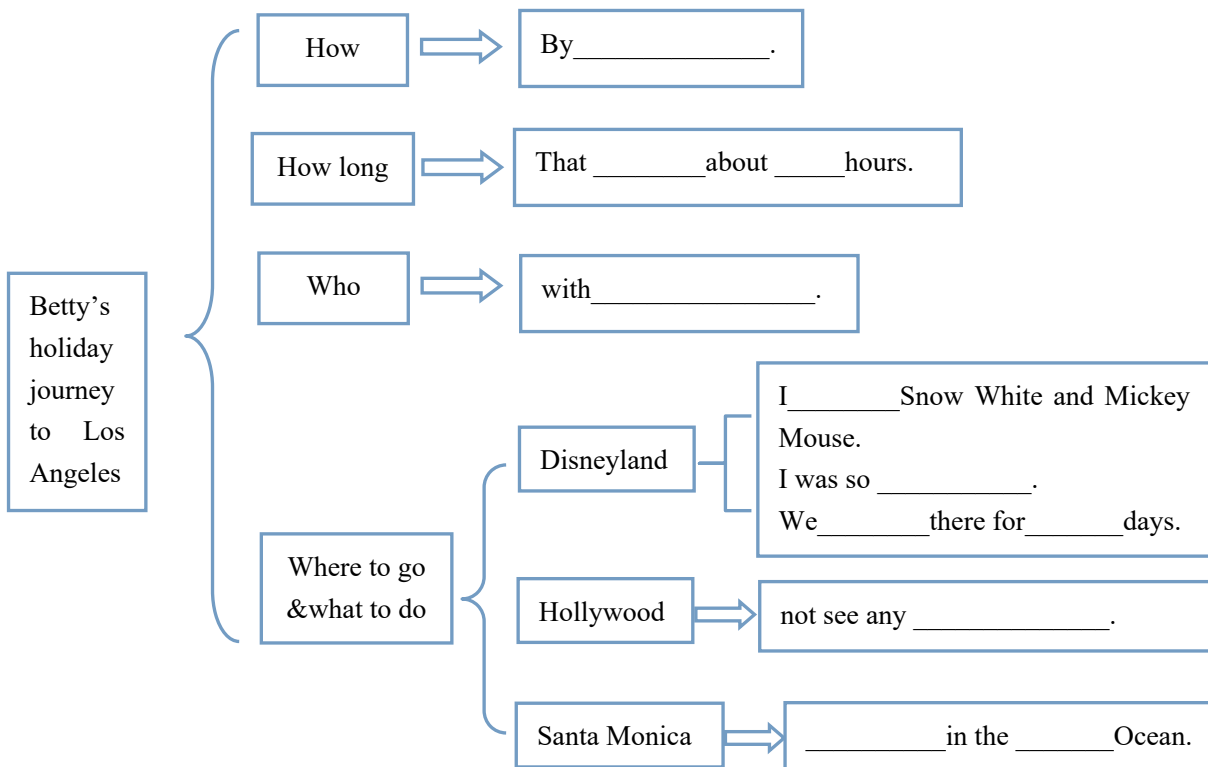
Betty's holiday journey to Los Angeles

How

By______________.

How long

That ________about _____hours.

Who

with________________.

Where to go &what to do

Disneyland

I________Snow White and Mickey Mouse.
I was so ___________.
We________there for_______days.

Hollywood

not see any ______________.

Santa Monica

__________in the _______Ocean.